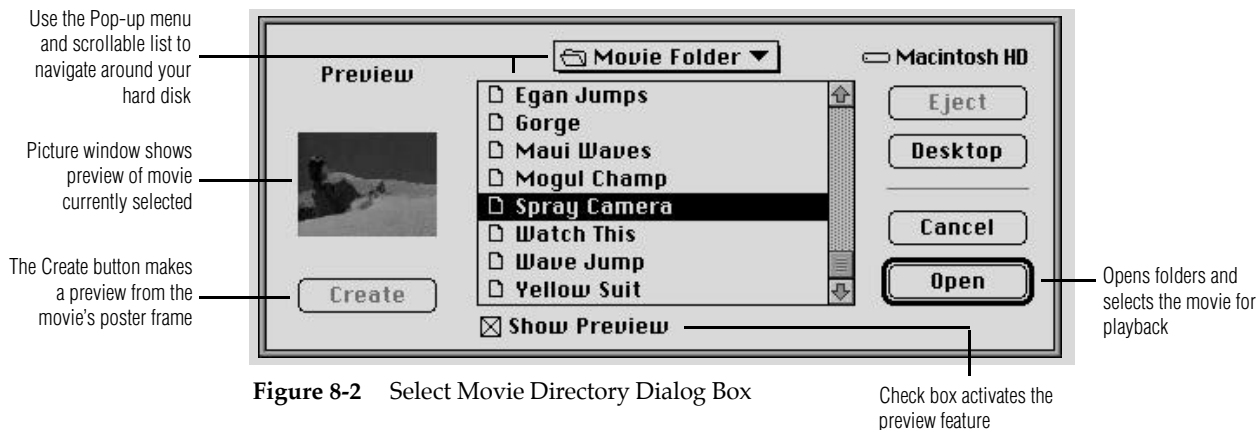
Use the Pop-up menu and scrollable list to navigate around your hard disk

Picture window shows preview of movie currently selected

The Create button makes a preview from the movie's poster frame

Movie Folder ▼

Macintosh HD

Preview

Egan Jumps
Gorge
Maui Waves
Mogul Champ
Spray Camera
Watch This
Wave Jump
Yellow Suit

Eject

Desktop

Cancel

Open

Create

☒ Show Preview

Opens folders and selects the movie for playback

Figure 8-2 Select Movie Directory Dialog Box

Check box activates the preview feature